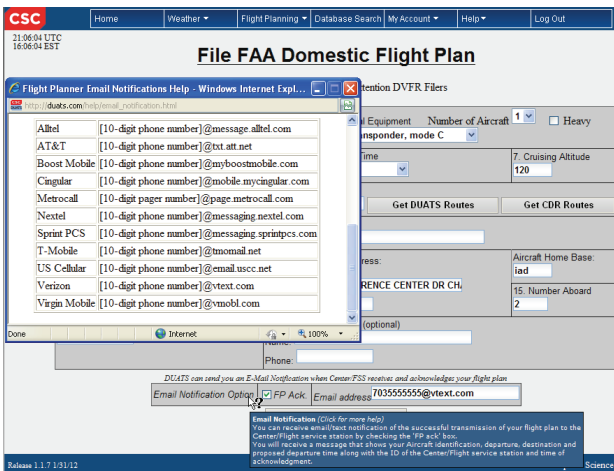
CSC
Home | Weather ▾ | Flight Planning ▾ | Database Search | My Account ▾ | Help ▾ | Log Out

21:06:04 UTC
16:06:04 EST

File FAA Domestic Flight Plan

Flight Planner Email Notifications Help - Windows Internet Expl...
http://duats.com/help/email_notification.html

| Alltel | [10-digit phone number]@message.alltel.com |
|---|---|
| AT&T | [10-digit phone number]@txt.att.net |
| Boost Mobile | [10-digit phone number]@myboostmobile.com |
| Cingular | [10-digit phone number]@mobile.mycingular.com |
| Metrocall | [10-digit pager number]@page.metrocall.com |
| Nextel | [10-digit phone number]@messaging.nextel.com |
| Sprint PCS | [10-digit phone number]@messaging.sprintpcs.com |
| T-Mobile | [10-digit phone number]@tmomail.net |
| US Cellular | [10-digit phone number]@email.uscc.net |
| Verizon | [10-digit phone number]@vtext.com |
| Virgin Mobile | [10-digit phone number]@vmobl.com |

Done | Internet | 100%

ttention DVFR Filers
l Equipment  Number of Aircraft 1  Heavy
nsponder, mode C
Time
7. Cruising Altitude
120
Get DUATS Routes
Get CDR Routes
ress:
Aircraft Home Base:
iad
RENCE CENTER DR CH
15. Number Aboard
2
(optional)
Name:
Phone:

DUATS can send you an E-Mail Notification when Center/FSS receives and acknowledges your flight plan
Email Notification Option FP Ack. Email address 7035555555@vtext.com

Email Notification (Click for more help)
You can receive email/text notification of the successful transmission of your flight plan to the Center/Flight service station by checking the 'FP ack' box.
You will receive a message that shows your Aircraft identification, departure, destination and proposed departure time along with the ID of the Center/Flight service station and time of acknowledgment.

Release 1.1.7 1/31/12
Science